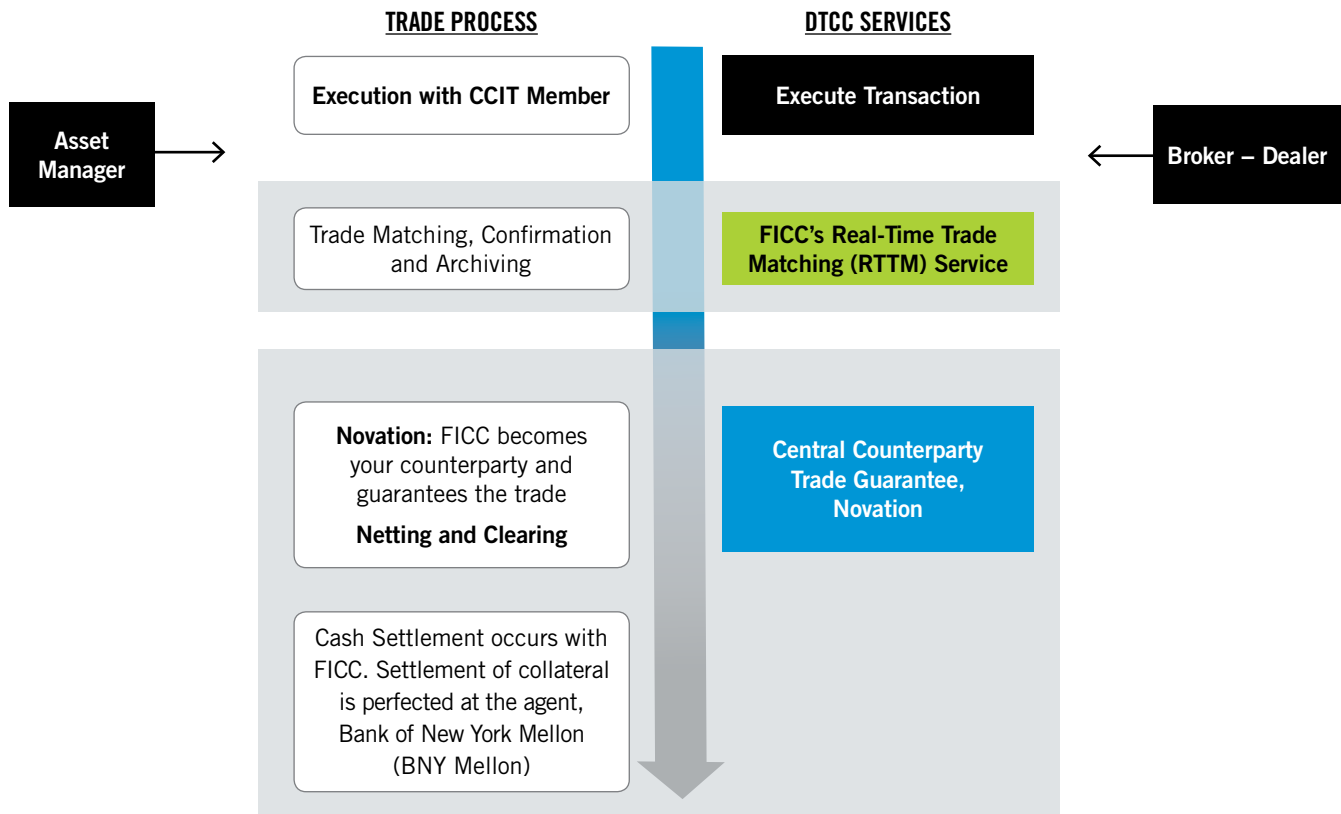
TRADE PROCESS

DTCC SERVICES

Asset Manager

Execution with CCIT Member

Execute Transaction

Broker – Dealer

Trade Matching, Confirmation and Archiving

FICC's Real-Time Trade Matching (RTTM) Service

**Novation:** FICC becomes your counterparty and guarantees the trade

**Netting and Clearing**

Central Counterparty Trade Guarantee, Novation

Cash Settlement occurs with FICC. Settlement of collateral is perfected at the agent, Bank of New York Mellon (BNY Mellon)